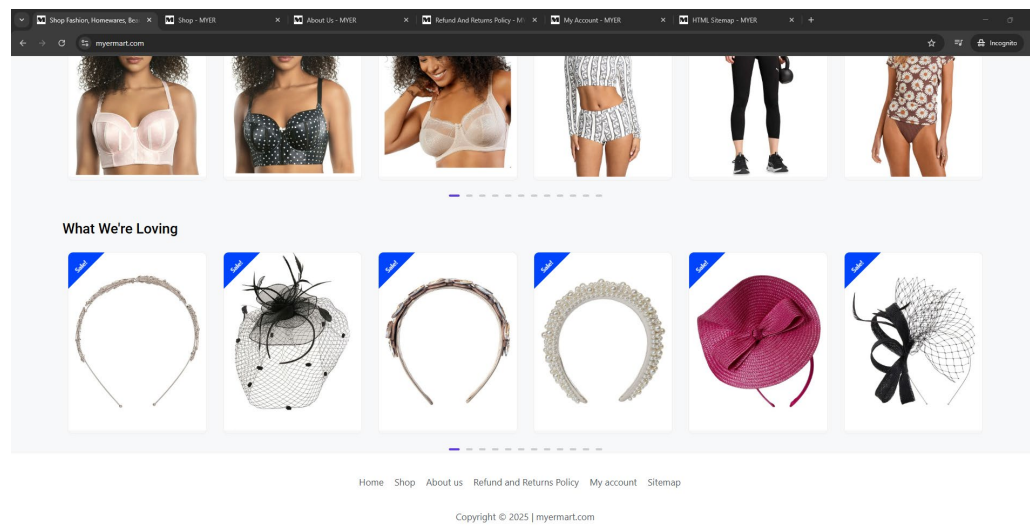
Shop Fashion, Homewares, Bea
Shop - MYER
About Us - MYER
Refund And Returns Policy - M
My Account - MYER
HTML Sitemap - MYER

myermart.com

Incognito

What We're Loving

Sale!
Sale!
Sale!
Sale!
Sale!
Sale!

Home Shop About us Refund and Returns Policy My account Sitemap

Copyright © 2025 | myermart.com